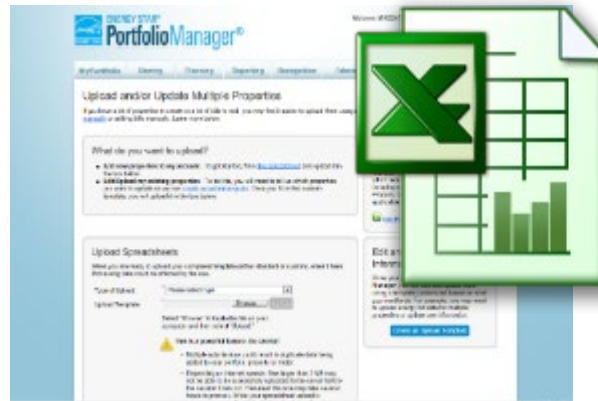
ENERGY STAR PortfolioManager®

Welcome

MyPortfolio Sharing Planning Reporting Recognition

Upload and/or Update Multiple Properties

What do you want to upload?

Upload Spreadsheets

Type of Upload: Please select type

Upload Template: Browse...

This is a powerful feature. Be careful!

Edit an Internet

Create an Upload Template